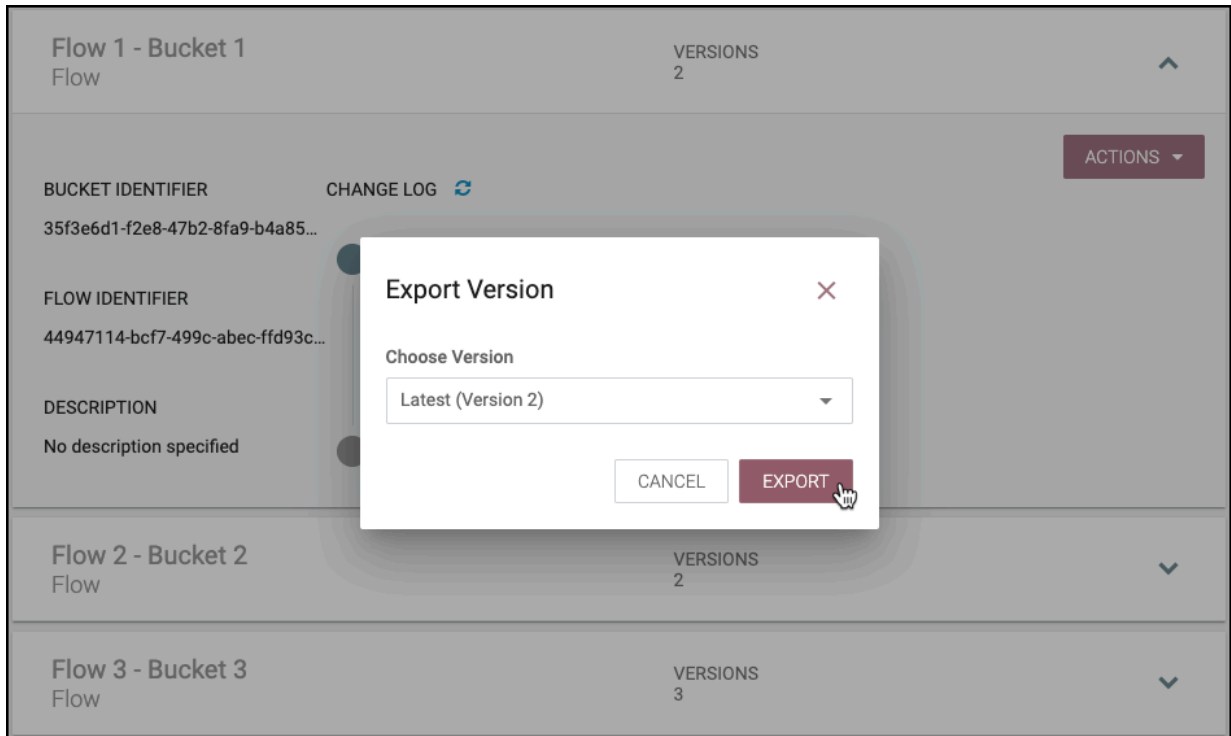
Flow 1 - Bucket 1
Flow

VERSIONS
2

ACTIONS

BUCKET IDENTIFIER
35f3e6d1-f2e8-47b2-8fa9-b4a85...

CHANGE LOG

FLOW IDENTIFIER
44947114-bcf7-499c-abec-ffd93c...

DESCRIPTION
No description specified

Export Version

×

Choose Version

Latest (Version 2)

CANCEL

EXPORT

Flow 2 - Bucket 2
Flow

VERSIONS
2

Flow 3 - Bucket 3
Flow

VERSIONS
3